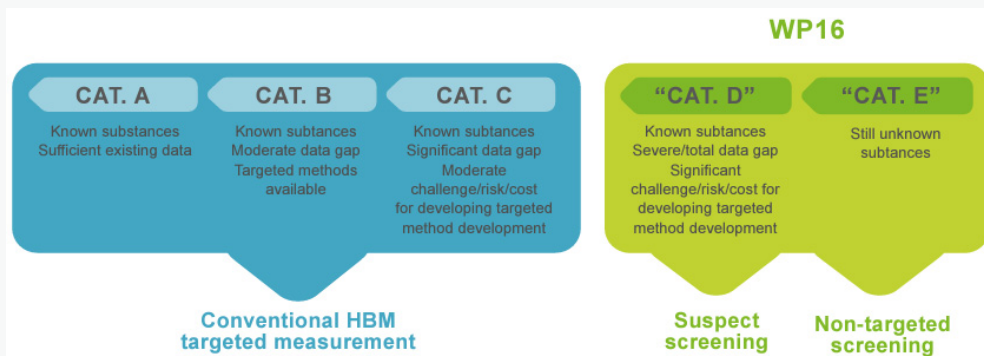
WP16

CAT. A

Known substances
Sufficient existing data

CAT. B

Known subtances
Moderate data gap
Targeted methods available

CAT. C

Known subtances
Significant data gap
Moderate challenge/risk/cost for developing targeted method development

"CAT. D"

Known subtances
Severe/total data gap
Significant challenge/risk/cost for developing targeted method development

"CAT. E"

Still unknown subtances

Conventional HBM targeted measurement

Suspect screening

Non-targeted screening